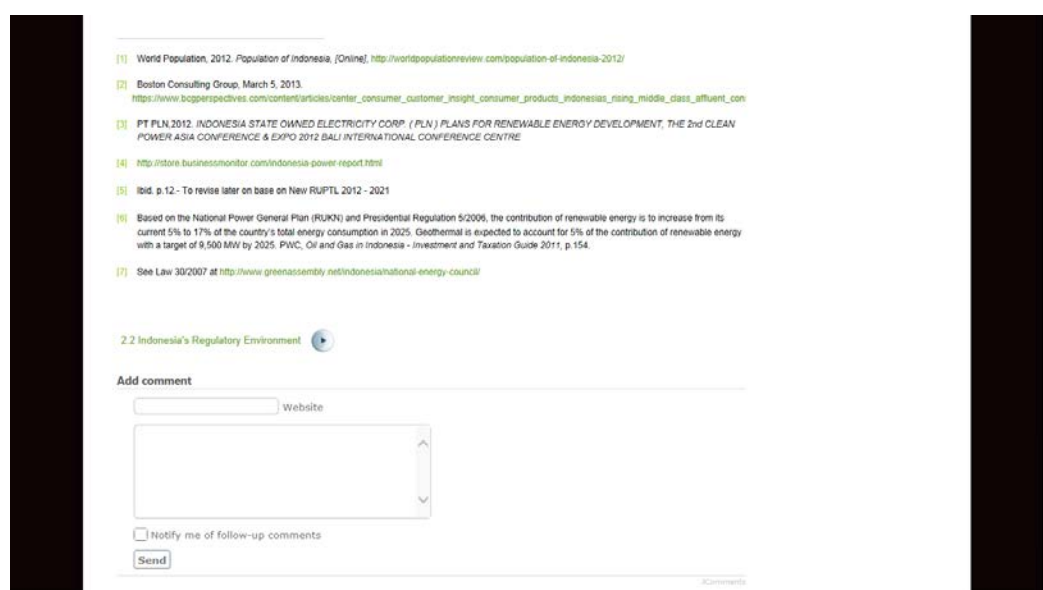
[1] World Population, 2012. *Population of Indonesia, [Online]*, http://worldpopulationreview.com/population-of-indonesia-2012/

[2] Boston Consulting Group, March 5, 2013. https://www.bcgperspectives.com/content/articles/center_consumer_customer_insight_consumer_products_indonesias_rising_middle_class_affluent_con

[3] PT PLN.2012. *INDONESIA STATE OWNED ELECTRICITY CORP. ( PLN ) PLANS FOR RENEWABLE ENERGY DEVELOPMENT, THE 2nd CLEAN POWER ASIA CONFERENCE & EXPO 2012 BALI INTERNATIONAL CONFERENCE CENTRE*

[4] http://store.businessmonitor.com/indonesia-power-report.html

[5] Ibid. p.12.- To revise later on base on New RUPTL 2012 - 2021

[6] Based on the National Power General Plan (RUKN) and Presidential Regulation 5/2006, the contribution of renewable energy is to increase from its current 5% to 17% of the country's total energy consumption in 2025. Geothermal is expected to account for 5% of the contribution of renewable energy with a target of 9,500 MW by 2025. PWC, *Oil and Gas in Indonesia - Investment and Taxation Guide 2011*, p.154.

[7] See Law 30/2007 at http://www.greenassembly.net/indonesia/national-energy-council/

2.2 Indonesia's Regulatory Environment

Add comment

Website

Notify me of follow-up comments

Send

JComments